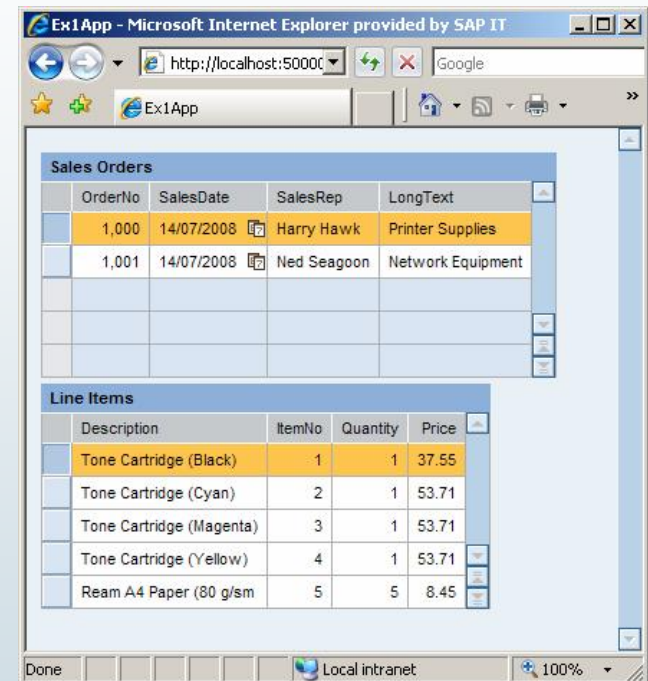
Ex1App - Microsoft Internet Explorer provided by SAP IT

http://localhost:5000(

Google

Ex1App

Sales Orders

| OrderNo | SalesDate | SalesRep | LongText |
|---|---|---|---|
| 1,000 | 14/07/2008 | Harry Hawk | Printer Supplies |
| 1,001 | 14/07/2008 | Ned Seagoon | Network Equipment |
| | | | |
| | | | |
| | | | |

Line Items

| Description | ItemNo | Quantity | Price |
|---|---|---|---|
| Tone Cartridge (Black) | 1 | 1 | 37.55 |
| Tone Cartridge (Cyan) | 2 | 1 | 53.71 |
| Tone Cartridge (Magenta) | 3 | 1 | 53.71 |
| Tone Cartridge (Yellow) | 4 | 1 | 53.71 |
| Ream A4 Paper (80 g/sm | 5 | 5 | 8.45 |

Done

Local intranet

100%